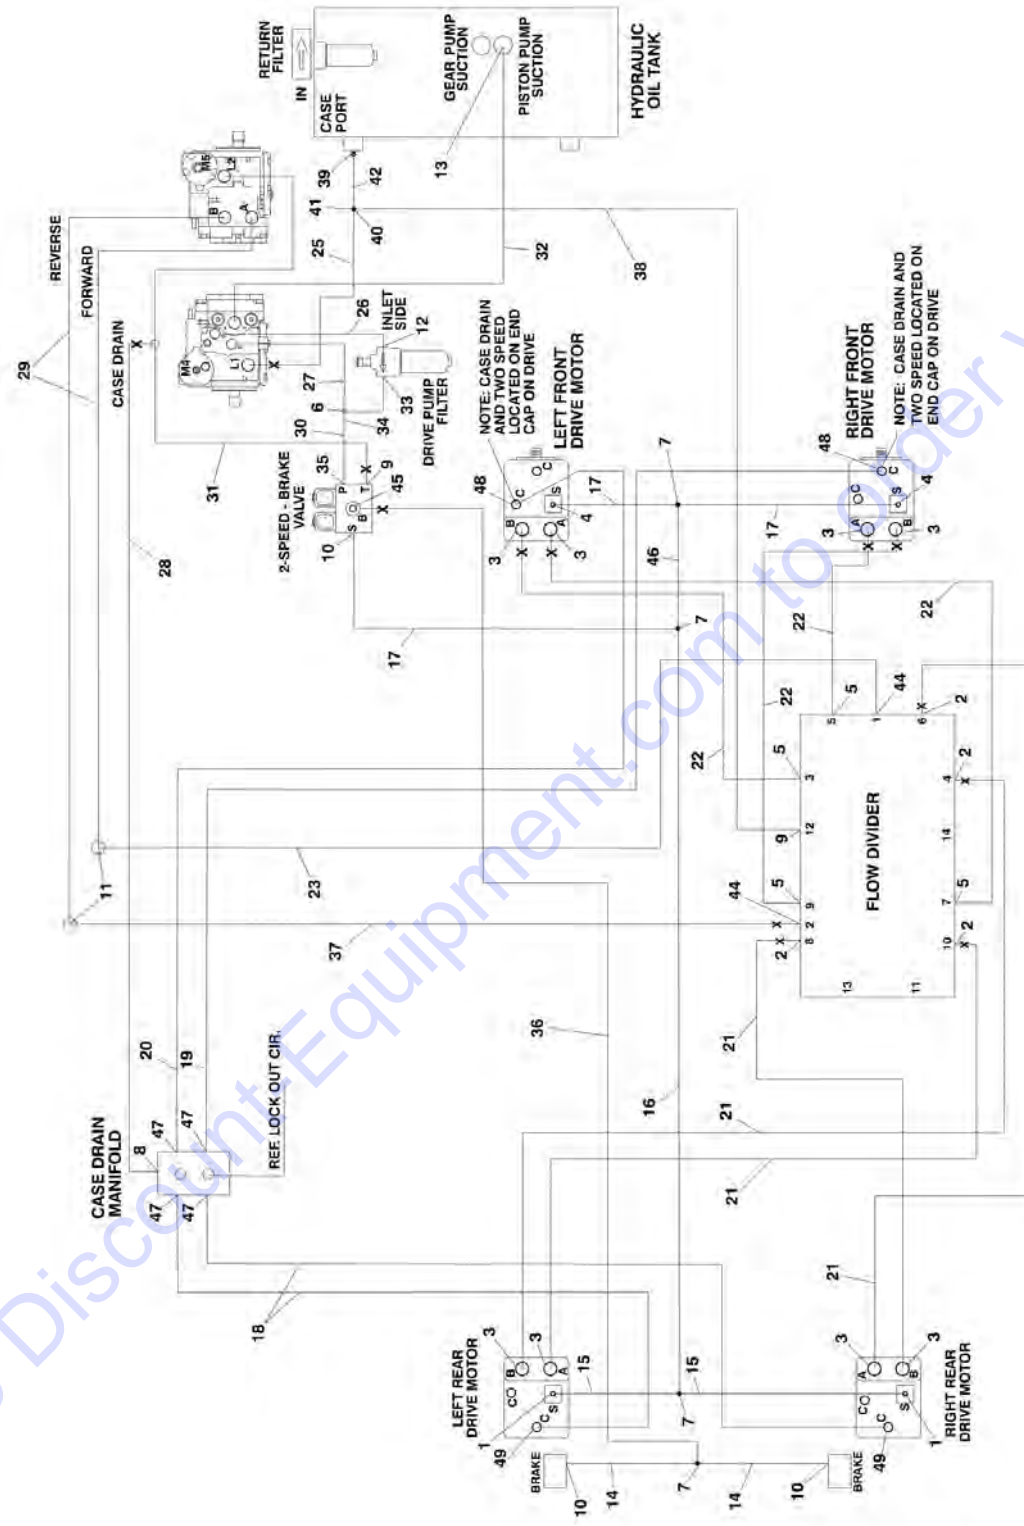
RETURN FILTER
IN
CASE PORT
GEAR PUMP SUCTION
PISTON PUMP SUCTION
HYDRAULIC OIL TANK
39
42
13
41
40
25
32
38
REVERSE
FORWARD
29
CASE DRAIN
X
M5
L2
B
A
M4
L1
X
26
INLET SIDE
12
27
33
6
34
DRIVE PUMP FILTER
30
NOTE: CASE DRAIN AND TWO SPEED LOCATED ON END CAP ON DRIVE
LEFT FRONT DRIVE MOTOR
7
31
2-SPEED - BRAKE VALVE
35
P
X
T
9
45
B
S
10
X
48
C
C
S
17
B
A
4
3
X
X
3
46
RIGHT FRONT DRIVE MOTOR
NOTE: CASE DRAIN AND TWO SPEED LOCATED ON END CAP ON DRIVE
48
C
C
S
4
17
3
A
X
X
B
3
28
17
7
22
22
22
5
44
22
5
1
6
X
2
5
3
4
X
2
FLOW DIVIDER
9
12
14
11
23
44
5
9
2
8
X
X
2
7
5
10
X
2
37
13
11
21
36
20
19
16
21
21
CASE DRAIN MANIFOLD
8
47
47
47
47
REF. LOCK OUT CIR.
21
18
3
3
LEFT REAR DRIVE MOTOR
B
A
15
CO
C
S
1
49
15
7
BRAKE
10
14
7
14
3
3
A
B
CO
C
S
49
1
RIGHT REAR DRIVE MOTOR
BRAKE
10